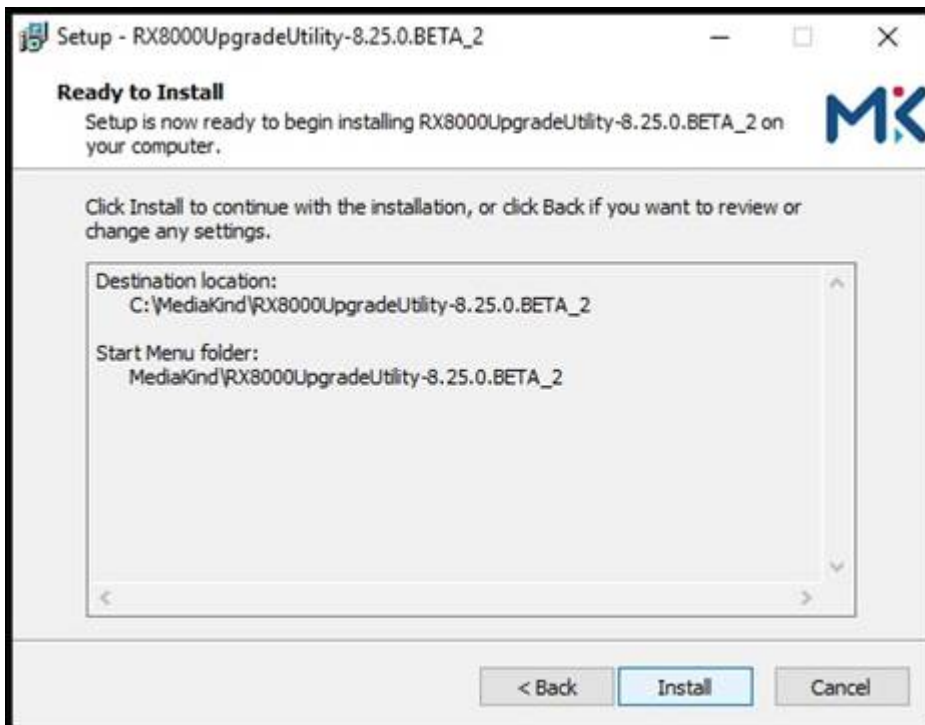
Setup - RX8000UpgradeUtility-8.25.0.BETA_2

Ready to Install

Setup is now ready to begin installing RX8000UpgradeUtility-8.25.0.BETA_2 on your computer.

MK

Click Install to continue with the installation, or click Back if you want to review or change any settings.

Destination location:
C:\MediaKind\RX8000UpgradeUtility-8.25.0.BETA_2

Start Menu folder:
MediaKind\RX8000UpgradeUtility-8.25.0.BETA_2

< Back | Install | Cancel